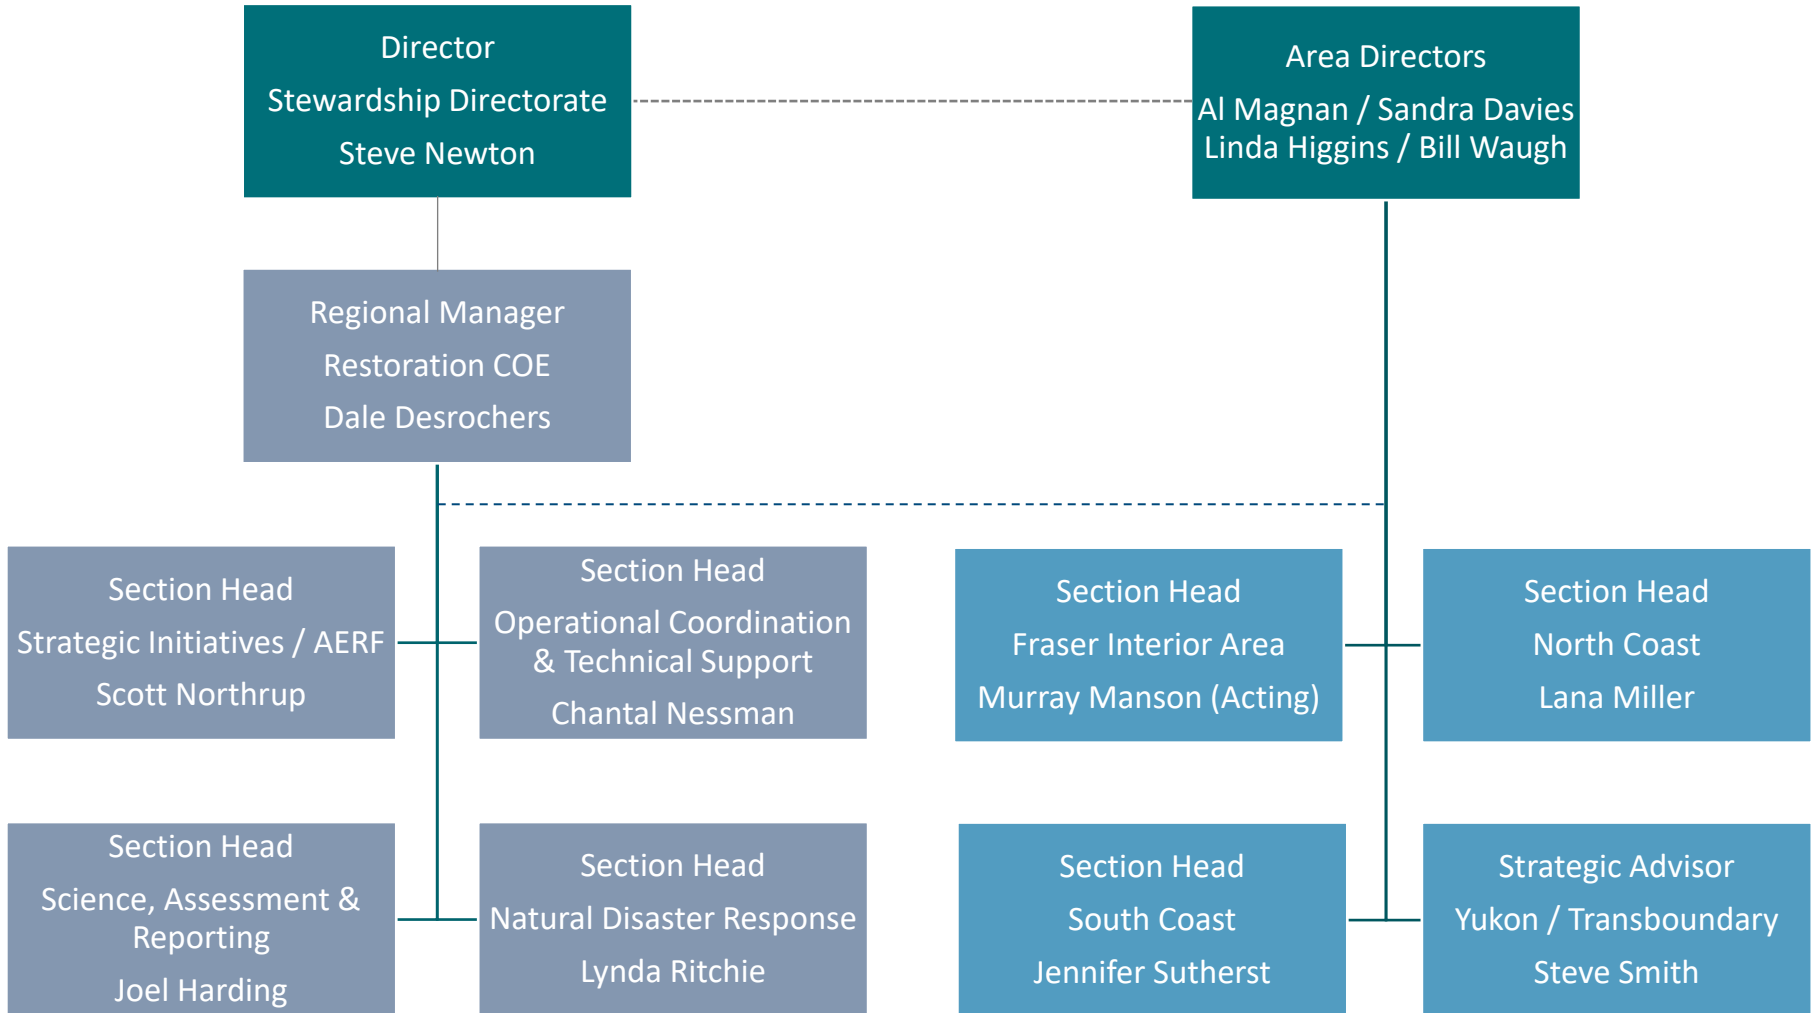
Director
Stewardship Directorate
Steve Newton

Area Directors
Al Magnan / Sandra Davies
Linda Higgins / Bill Waugh

Regional Manager
Restoration COE
Dale Desrochers

Section Head
Strategic Initiatives / AERF
Scott Northrup

Section Head
Operational Coordination & Technical Support
Chantal Nessman

Section Head
Fraser Interior Area
Murray Manson (Acting)

Section Head
North Coast
Lana Miller

Section Head
Science, Assessment & Reporting
Joel Harding

Section Head
Natural Disaster Response
Lynda Ritchie

Section Head
South Coast
Jennifer Sutherst

Strategic Advisor
Yukon / Transboundary
Steve Smith